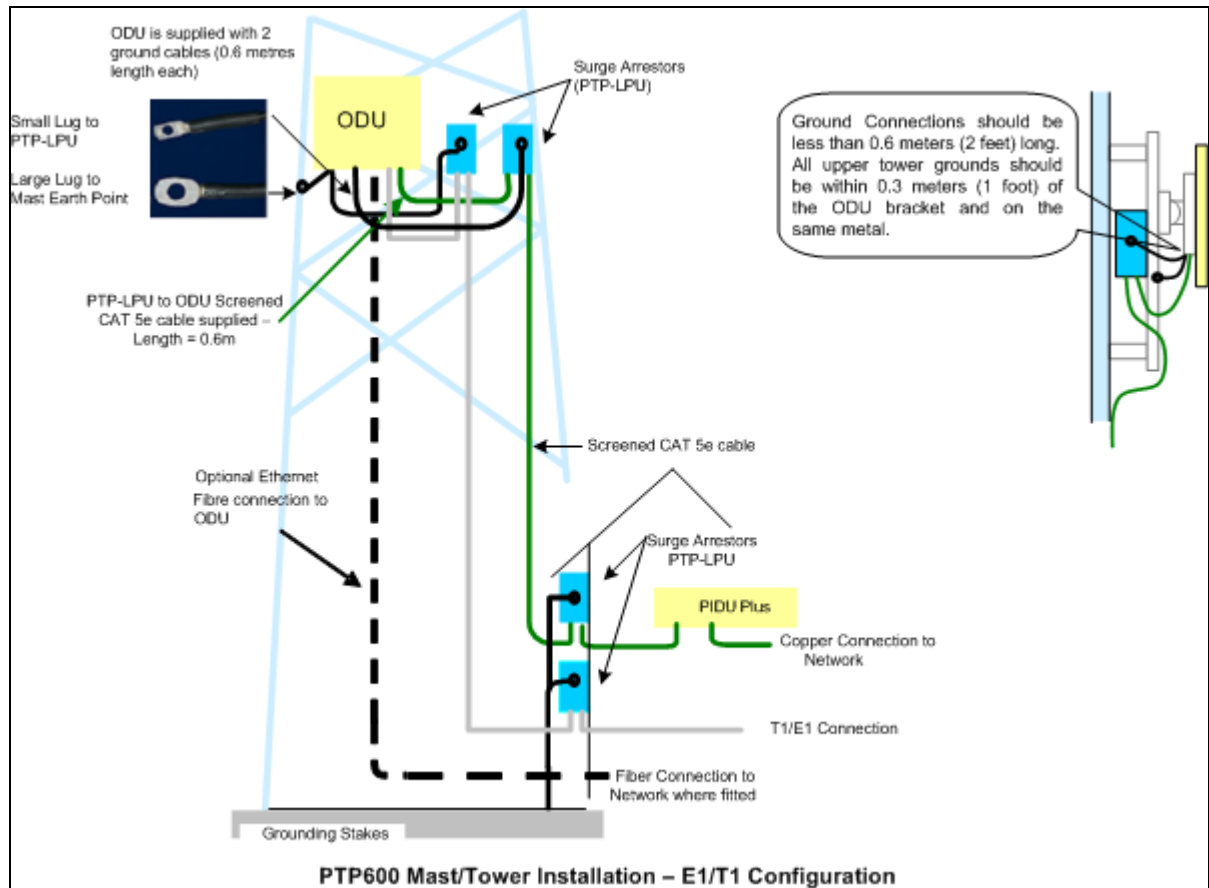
ODU is supplied with 2 ground cables (0.6 metres length each)

Small Lug to PTP-LPU

Large Lug to Mast Earth Point

ODU

Surge Arrestors (PTP-LPU)

Ground Connections should be less than 0.6 meters (2 feet) long. All upper tower grounds should be within 0.3 meters (1 foot) of the ODU bracket and on the same metal.

PTP-LPU to ODU Screened CAT 5e cable supplied – Length = 0.6m

Screened CAT 5e cable

Optional Ethernet Fibre connection to ODU

Surge Arrestors PTP-LPU

PIDU Plus

Copper Connection to Network

T1/E1 Connection

Fiber Connection to Network where fitted

Grounding Stakes

PTP600 Mast/Tower Installation – E1/T1 Configuration